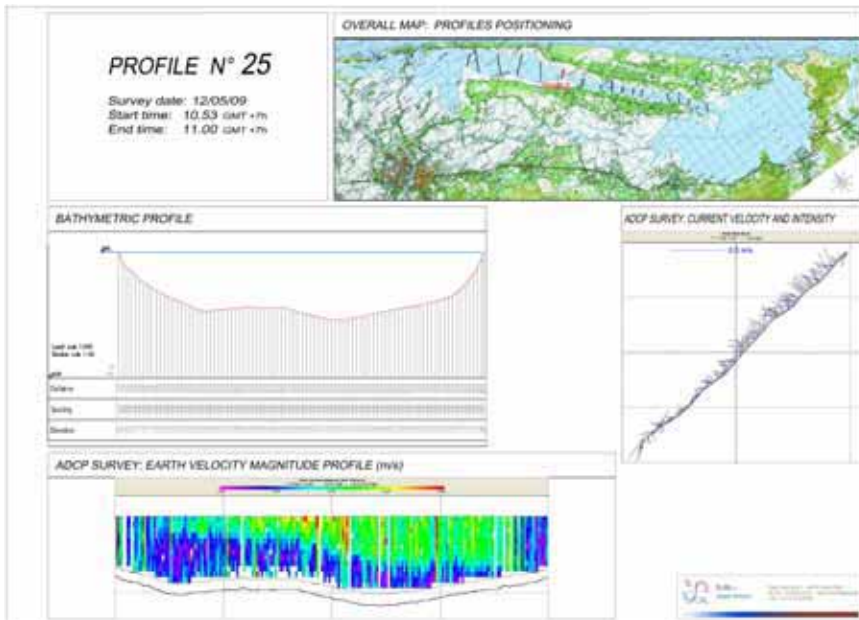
PROFILE N° 25

Survey date: 12/05/09
Start time: 10.53 GMT +7h
End time: 11.00 GMT +7h

OVERALL MAP: PROFILES POSITIONING

BATHYMETRIC PROFILE

Distance

Spacing

Elevation

ADCP SURVEY: CURRENT VELOCITY AND INTENSITY

0.5 m/s

ADCP SURVEY: EARTH VELOCITY MAGNITUDE PROFILE (m/s)

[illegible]